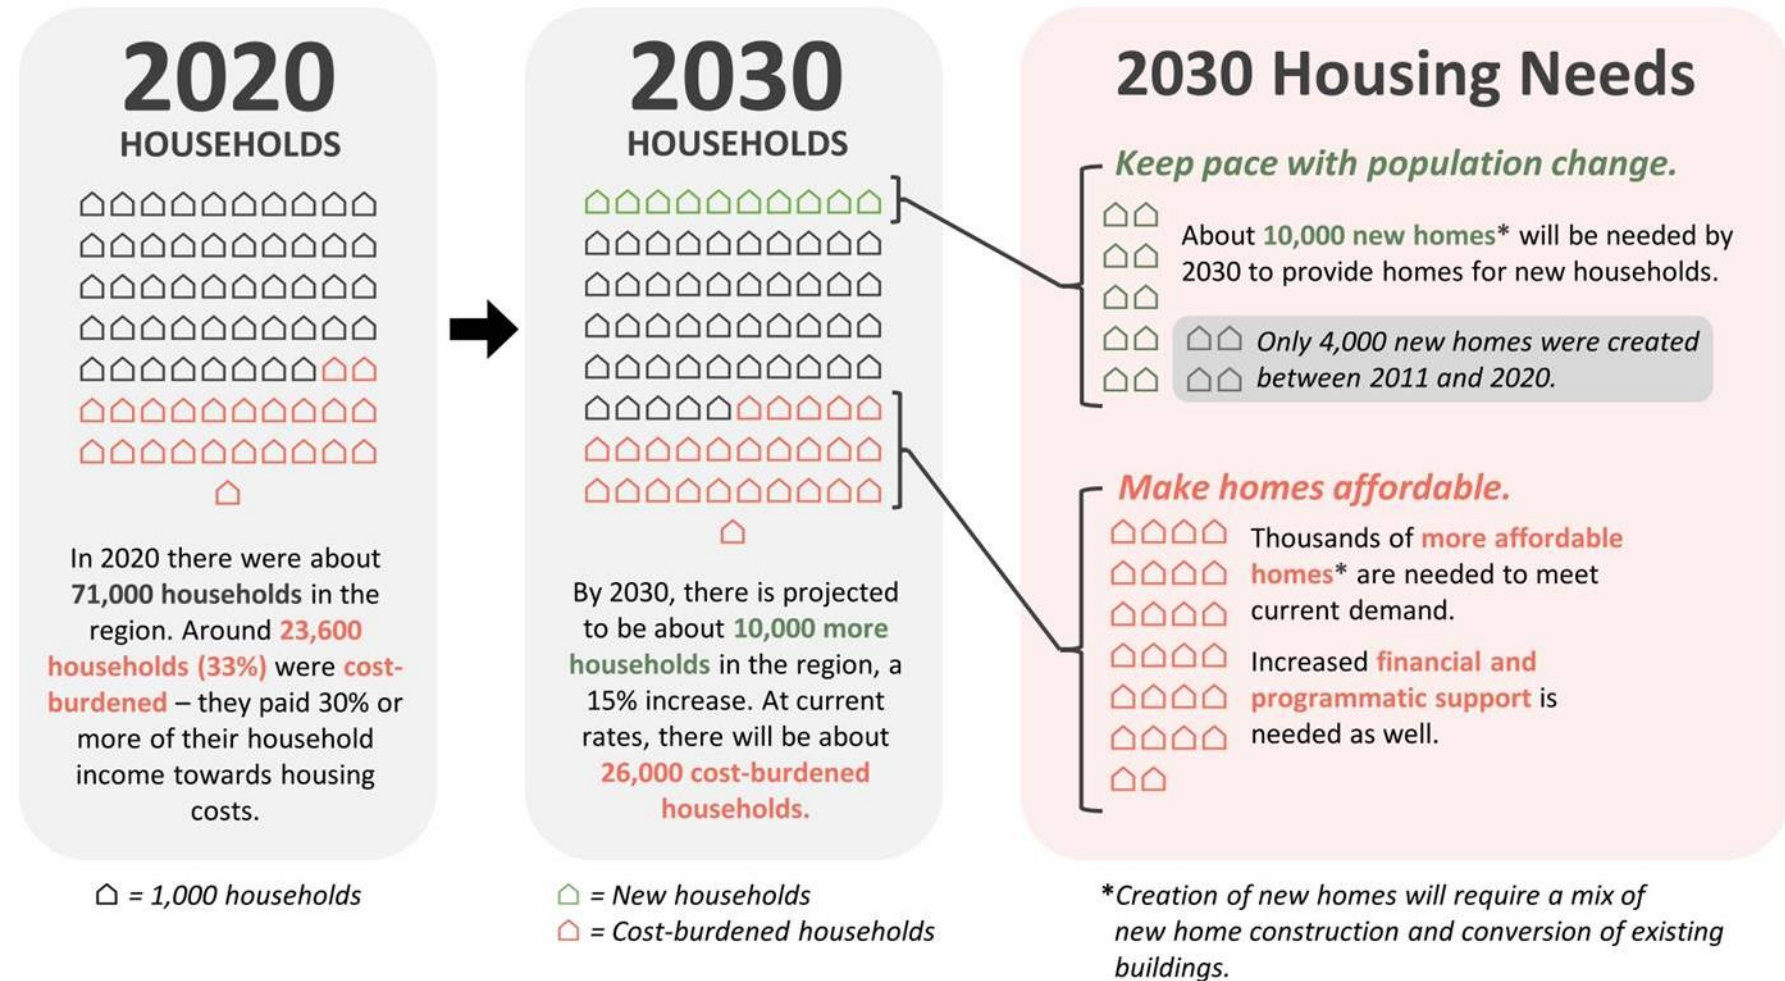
2020
HOUSEHOLDS

In 2020 there were about 71,000 households in the region. Around 23,600 households (33%) were cost-burdened – they paid 30% or more of their household income towards housing costs.

2030
HOUSEHOLDS

By 2030, there is projected to be about 10,000 more households in the region, a 15% increase. At current rates, there will be about 26,000 cost-burdened households.

2030 Housing Needs

Keep pace with population change.

About 10,000 new homes* will be needed by 2030 to provide homes for new households.

Only 4,000 new homes were created between 2011 and 2020.

Make homes affordable.

Thousands of more affordable homes* are needed to meet current demand.

Increased financial and programmatic support is needed as well.

= 1,000 households

= New households
= Cost-burdened households

*Creation of new homes will require a mix of new home construction and conversion of existing buildings.